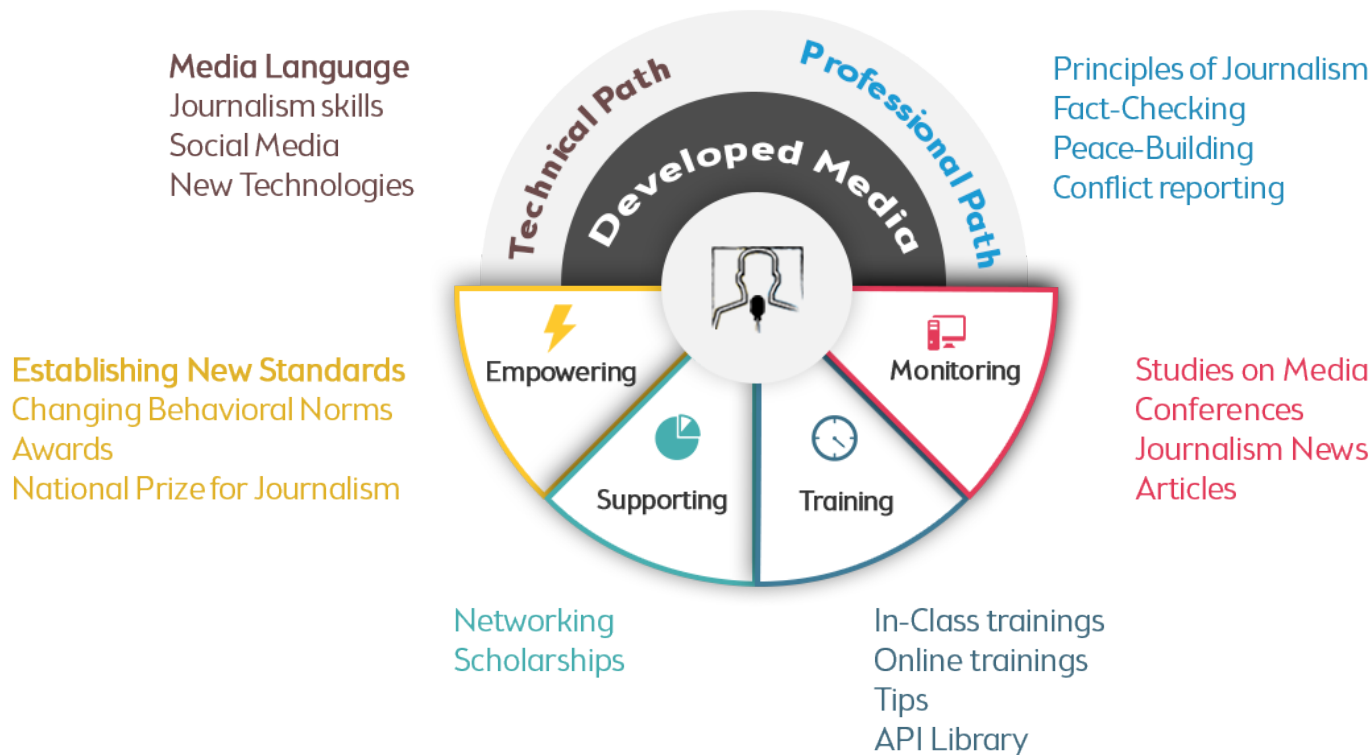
Media Language
Journalism skills
Social Media
New Technologies

Technical Path

Professional Path

Developed Media

Principles of Journalism
Fact-Checking
Peace-Building
Conflict reporting

Establishing New Standards
Changing Behavioral Norms
Awards
National Prize for Journalism

Empowering

Monitoring

Supporting

Training

Studies on Media
Conferences
Journalism News
Articles

Networking
Scholarships

In-Class trainings
Online trainings
Tips
API Library